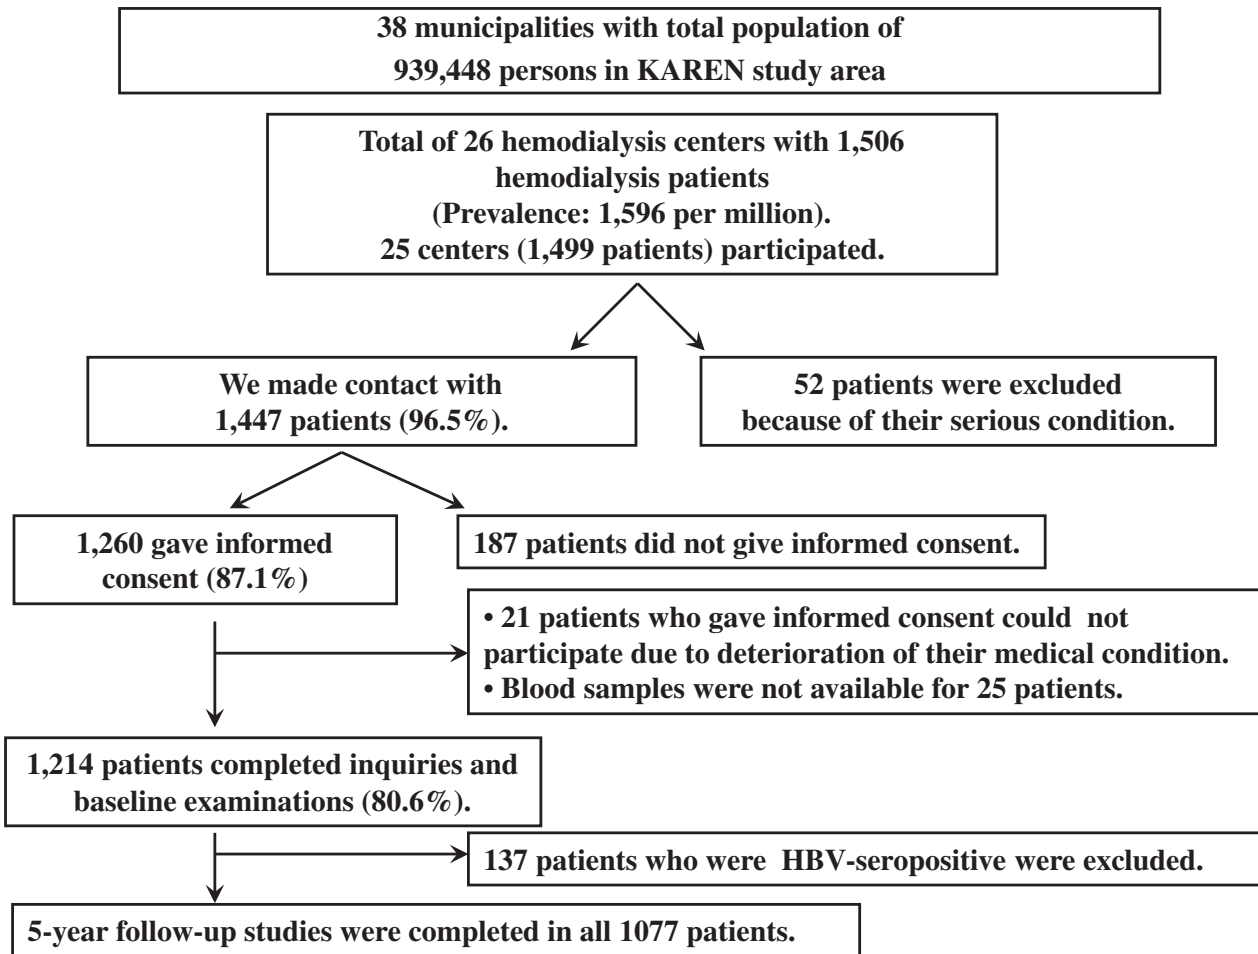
38 municipalities with total population of 939,448 persons in KAREN study area

Total of 26 hemodialysis centers with 1,506 hemodialysis patients (Prevalence: 1,596 per million). 25 centers (1,499 patients) participated.

We made contact with 1,447 patients (96.5%).

52 patients were excluded because of their serious condition.

1,260 gave informed consent (87.1%)

187 patients did not give informed consent.

• 21 patients who gave informed consent could not participate due to deterioration of their medical condition.
• Blood samples were not available for 25 patients.

1,214 patients completed inquiries and baseline examinations (80.6%).

137 patients who were HBV-seropositive were excluded.

5-year follow-up studies were completed in all 1077 patients.